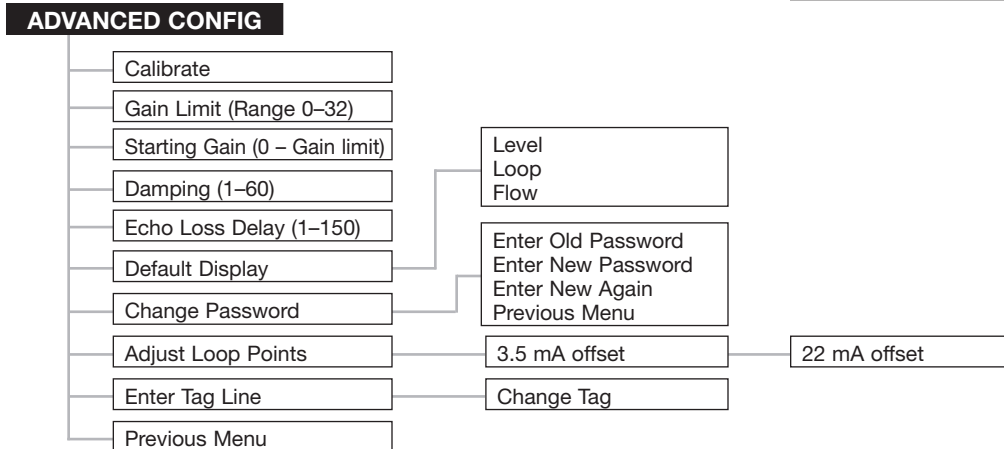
ADVANCED CONFIG

Calibrate

Gain Limit (Range 0–32)

Starting Gain (0 – Gain limit)

Damping (1–60)

Echo Loss Delay (1–150)

Default Display

Level
Loop
Flow

Change Password

Enter Old Password
Enter New Password
Enter New Again
Previous Menu

Adjust Loop Points

3.5 mA offset

22 mA offset

Enter Tag Line

Change Tag

Previous Menu